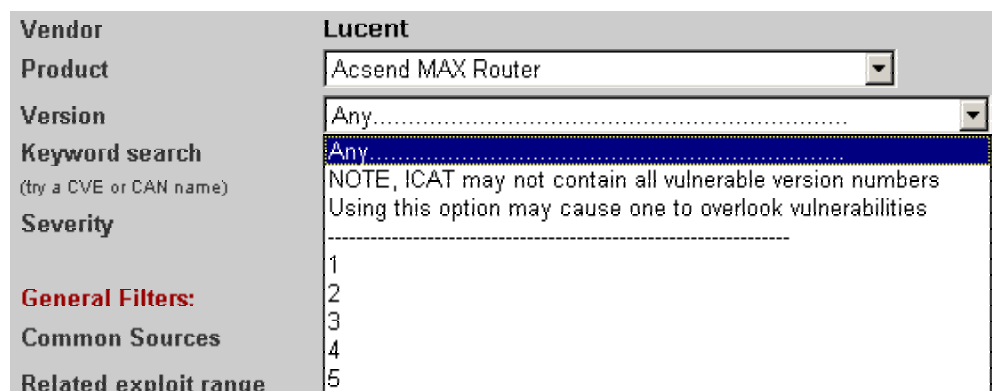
Vendor Lucent
Product Acsend MAX Router
Version Any........................................................................
Keyword search
(try a CVE or CAN name)
Severity

General Filters:
Common Sources
Related exploit range

Any........................................................................
NOTE, ICAT may not contain all vulnerable version numbers
Using this option may cause one to overlook vulnerabilities
----------------------------------------------------------------
1
2
3
4
5